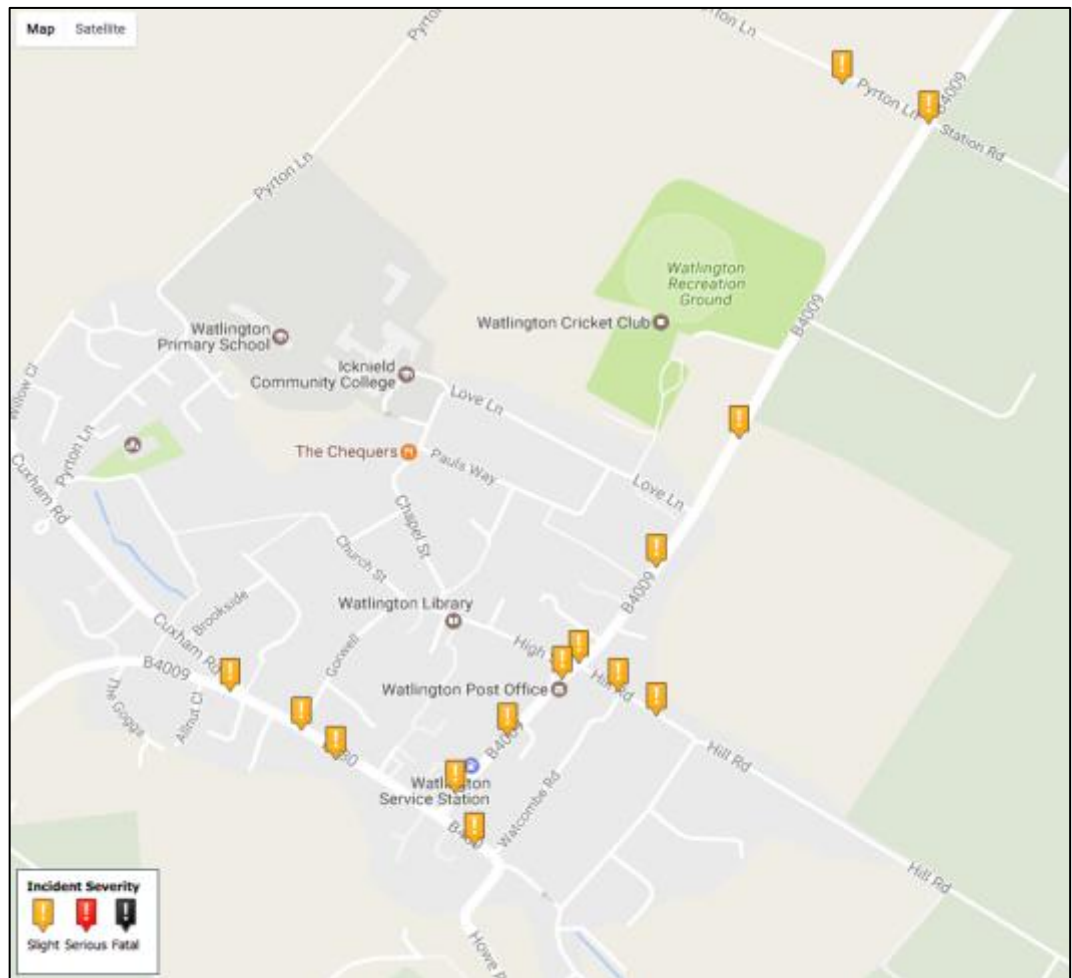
Map Satellite

Pyrton Ln

Pyrton Ln

B4009

Station Rd

Pyrton

Pyrton Ln

Watlington Recreation Ground

Watlington Cricket Club

B4009

Watlington Primary School

Icknield Community College

Willow Cl

Love Ln

Pyrton Ln

The Chequers

Pauls Way

Cuxham Rd

Love Ln

Chapel St

Church St

B4009

Brookside

Watlington Library

Cuxham Rd

High St

B4009

Gorwell

Hill Rd

Watlington Post Office

The Goggs

Allnut Cl

B4009

Hill Rd

Watlington Service Station

Watcombe Rd

B4009

Hill Rd

Howe R

Incident Severity

Slight Serious Fatal